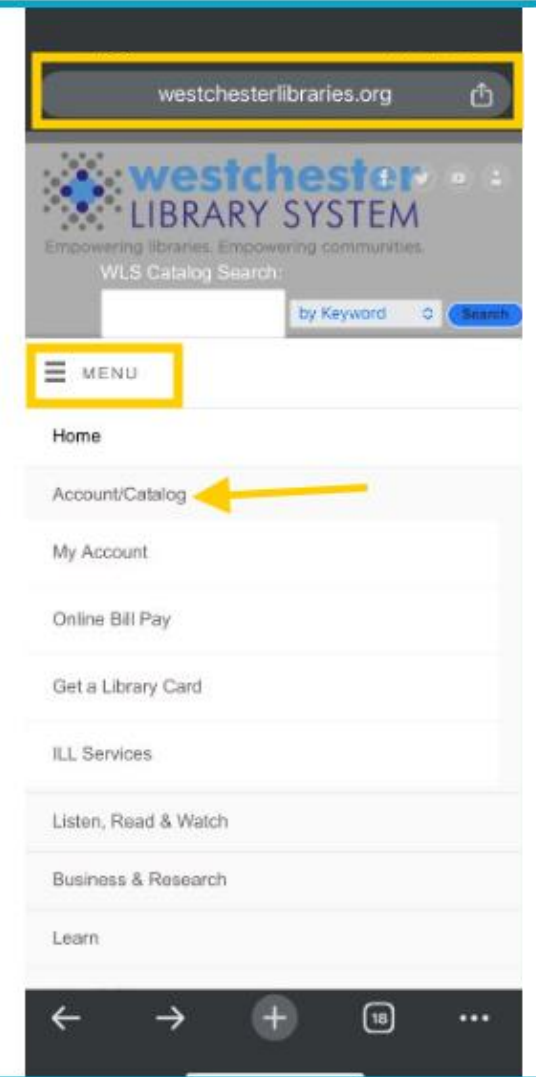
westchesterlibraries.org

westchester LIBRARY SYSTEM

Empowering libraries. Empowering communities.

WLS Catalog Search:

by Keyword

Search

MENU

Home

Account/Catalog

My Account

Online Bill Pay

Get a Library Card

ILL Services

Listen, Read & Watch

Business & Research

Learn

18